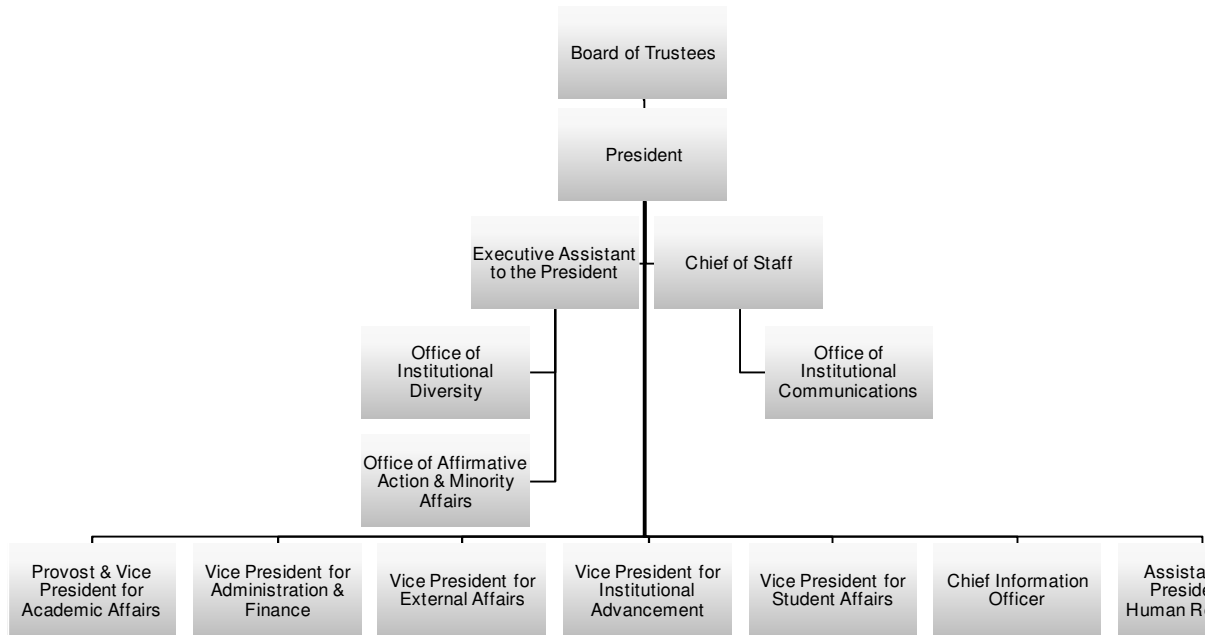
Board of Trustees

President

Executive Assistant to the President

Chief of Staff

Office of Institutional Diversity

Office of Institutional Communications

Office of Affirmative Action & Minority Affairs

Provost & Vice President for Academic Affairs

Vice President for Administration & Finance

Vice President for External Affairs

Vice President for Institutional Advancement

Vice President for Student Affairs

Chief Information Officer

Assista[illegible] Preside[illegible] Human R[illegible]